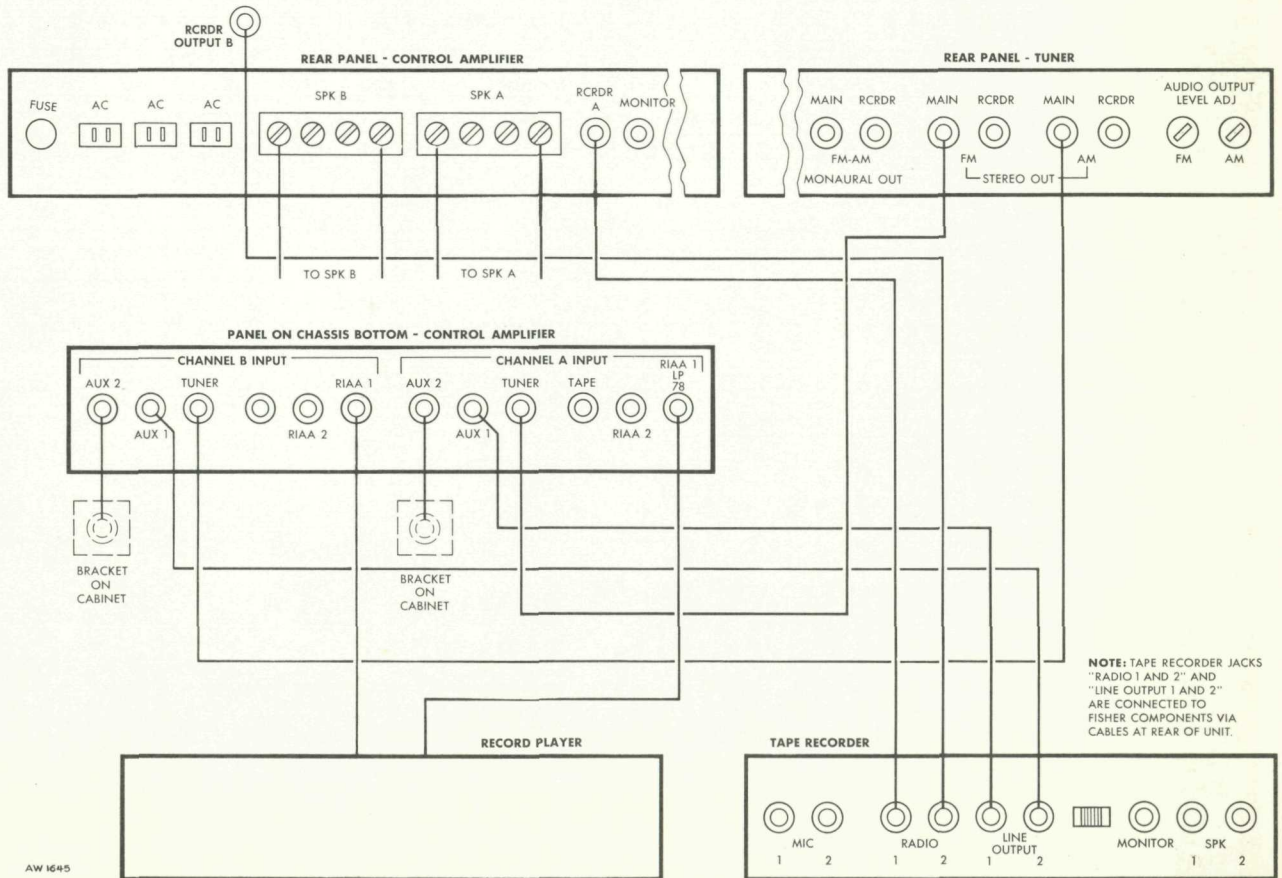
RCRDR OUTPUT B

REAR PANEL - CONTROL AMPLIFIER

FUSE AC AC AC SPK B SPK A RCRDR A MONITOR

TO SPK B TO SPK A

REAR PANEL - TUNER

MAIN RCRDR MAIN RCRDR MAIN RCRDR AUDIO OUTPUT LEVEL ADJ

FM-AM MONAURAL OUT FM STEREO OUT AM FM AM

PANEL ON CHASSIS BOTTOM - CONTROL AMPLIFIER

CHANNEL B INPUT

AUX 2 TUNER RIAA 1 AUX 1 RIAA 2

CHANNEL A INPUT

AUX 2 TUNER TAPE RIAA 1 LP 78 AUX 1 RIAA 2

BRACKET ON CABINET

BRACKET ON CABINET

NOTE: TAPE RECORDER JACKS "RADIO 1 AND 2" AND "LINE OUTPUT 1 AND 2" ARE CONNECTED TO FISHER COMPONENTS VIA CABLES AT REAR OF UNIT.

RECORD PLAYER

TAPE RECORDER

MIC 1 2 RADIO 1 2 LINE OUTPUT 1 2 MONITOR SPK 1 2

AW 1645